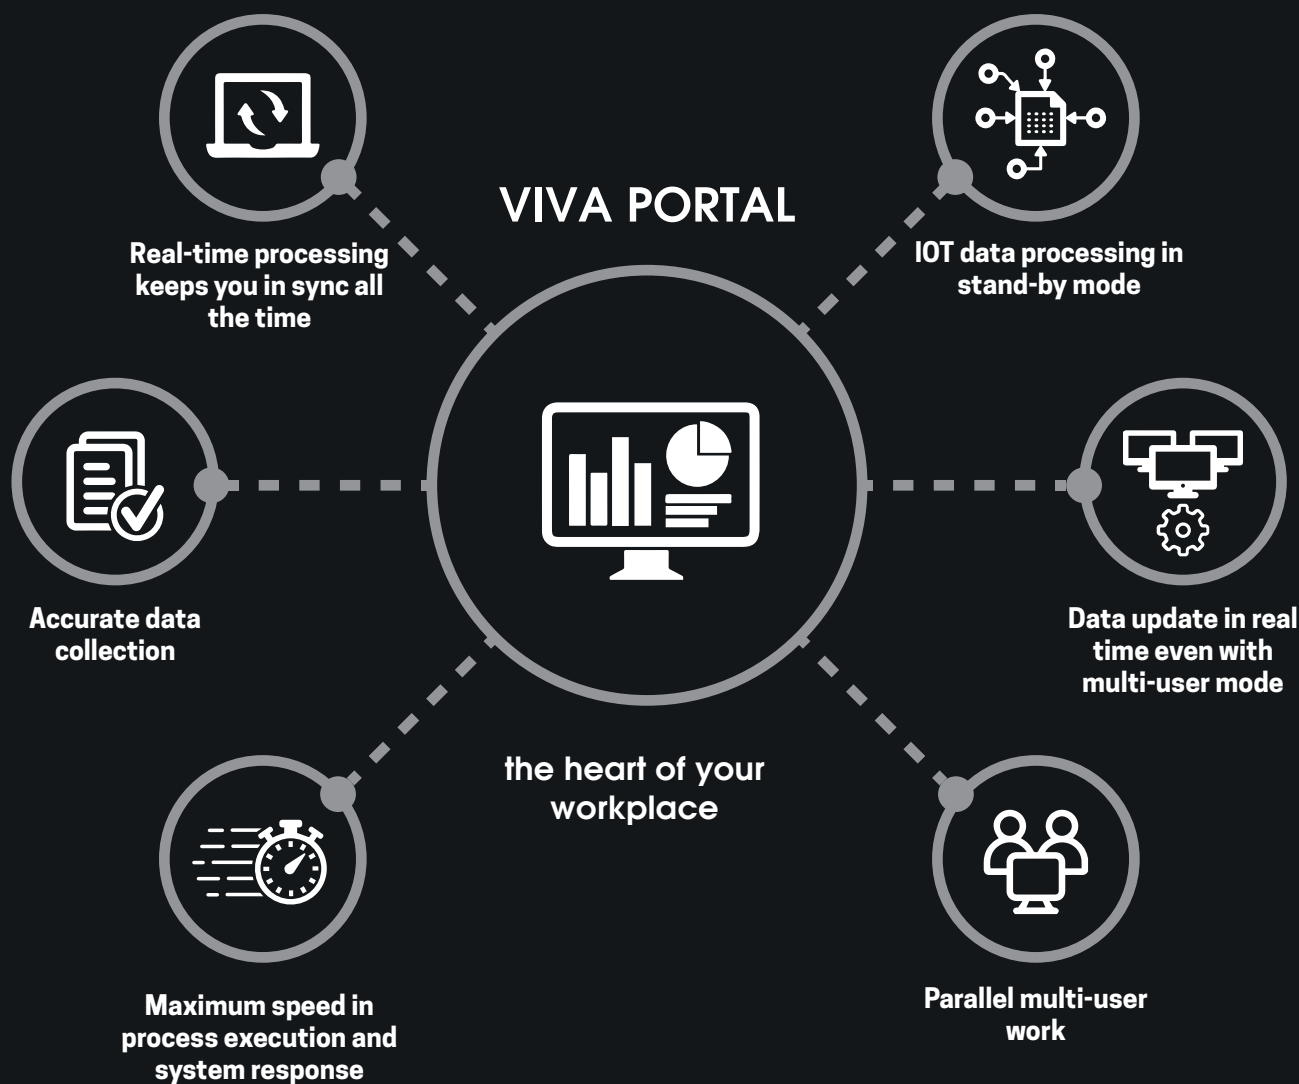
VIVA PORTAL

Real-time processing keeps you in sync all the time

IOT data processing in stand-by mode

Accurate data collection

Data update in real time even with multi-user mode

the heart of your workplace

Maximum speed in process execution and system response

Parallel multi-user work